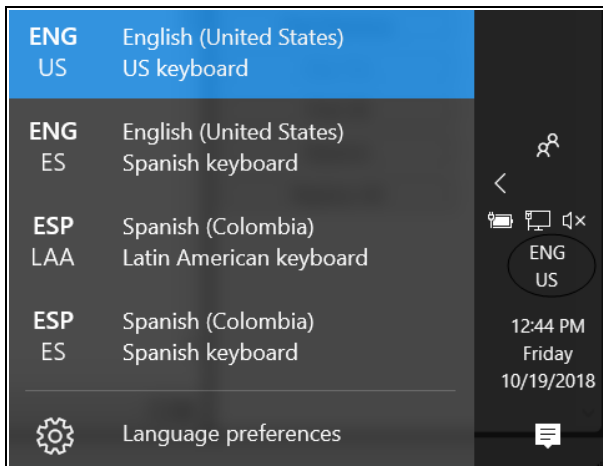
ENG
US
English (United States)
US keyboard

ENG
ES
English (United States)
Spanish keyboard

ESP
LAA
Spanish (Colombia)
Latin American keyboard

ESP
ES
Spanish (Colombia)
Spanish keyboard

Language preferences

ENG
US

12:44 PM
Friday
10/19/2018